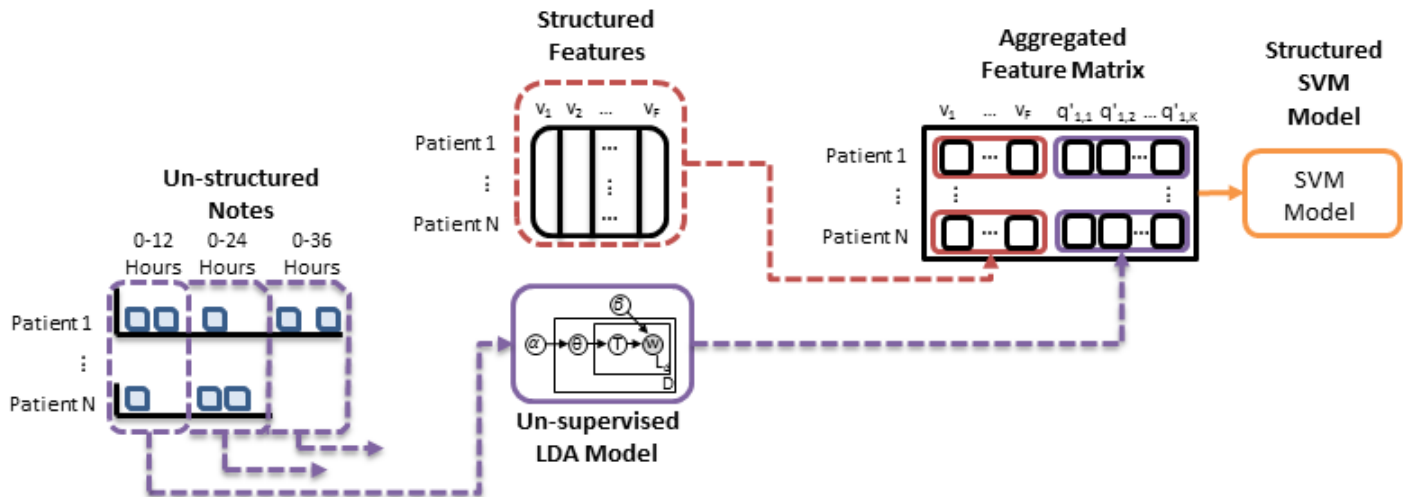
Structured Features

$v_1$ $v_2$ ... $v_F$

Patient 1
⋮
Patient N

...
⋮
...

Aggregated Feature Matrix

$v_1$ ... $v_F$ $q'_{1,1}$ $q'_{1,2}$ ... $q'_{1,K}$

Patient 1
⋮
Patient N

...
⋮
...
⋮
...
...

Structured SVM Model

SVM Model

Un-structured Notes

0-12 Hours 0-24 Hours 0-36 Hours

Patient 1
⋮
Patient N

β
α θ T W
S
D

Un-supervised LDA Model